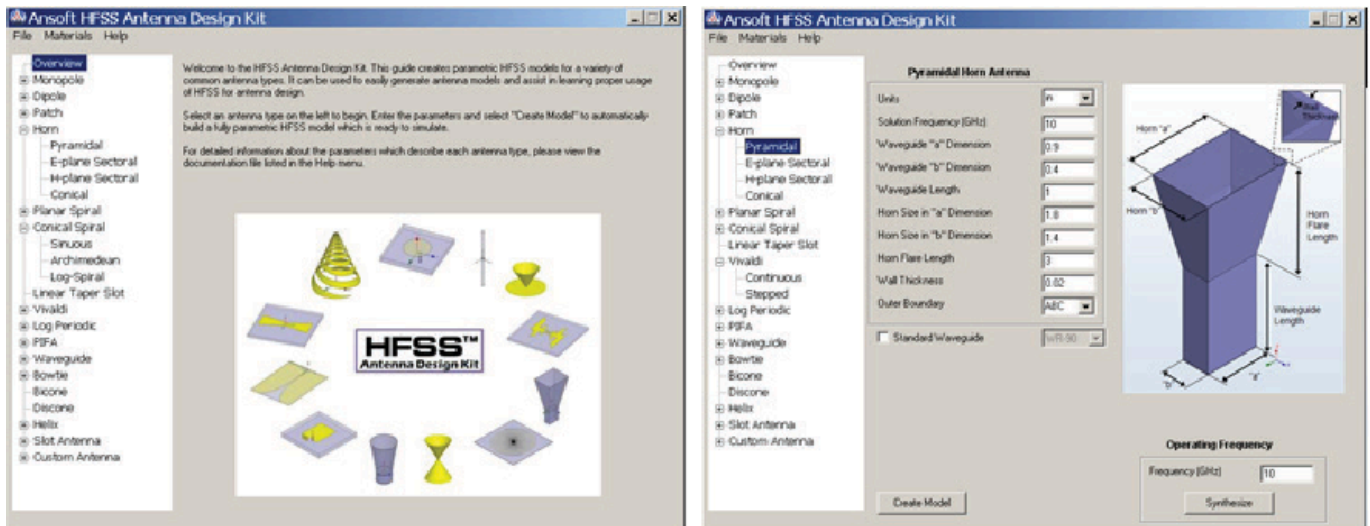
Ansoft HFSS Antenna Design Kit

File Materials Help

Overview
Monopole
Dipole
Patch
Horn
Pyramidal
E-plane Sectoral
H-plane Sectoral
Conical
Planar Spiral
Conical Spiral
Sinuous
Archimedean
Log-Spiral
Linear Taper Slot
Vivaldi
Log Periodic
PIFA
Waveguide
Bowtie
Bicone
Discone
Helix
Slot Antenna
Custom Antenna

Welcome to the HFSS Antenna Design Kit. This guide creates parametric HFSS models for a variety of common antenna types. It can be used to easily generate antenna models and assist in learning proper usage of HFSS for antenna design.

Select an antenna type on the left to begin. Enter the parameters and select "Create Model" to automatically build a fully parametric HFSS model which is ready to simulate.

For detailed information about the parameters which describe each antenna type, please view the documentation file listed in the Help menu.

HFSS™
Antenna Design Kit

Ansoft HFSS Antenna Design Kit

File Materials Help

Overview
Monopole
Dipole
Patch
Horn
Pyramidal
E-plane Sectoral
H-plane Sectoral
Conical
Planar Spiral
Conical Spiral
Linear Taper Slot
Vivaldi
Continuous
Stepped
Log Periodic
PIFA
Waveguide
Bowtie
Bicone
Discone
Helix
Slot Antenna
Custom Antenna

Pyramidal Horn Antenna

| Units | in |
|---|---|
| Solution Frequency (GHz) | 10 |
| Waveguide "a" Dimension | 0.9 |
| Waveguide "b" Dimension | 0.4 |
| Waveguide Length | 1 |
| Horn Size in "a" Dimension | 1.8 |
| Horn Size in "b" Dimension | 1.4 |
| Horn Flare Length | 3 |
| Wall Thickness | 0.02 |
| Outer Boundary | ABC |

Standard Waveguide WR-90

Horn "a"
Wall Thickness
Horn "b"
Horn Flare Length
Waveguide Length
"b"
"a"

Operating Frequency
Frequency (GHz) 10
Synthesize

Create Model